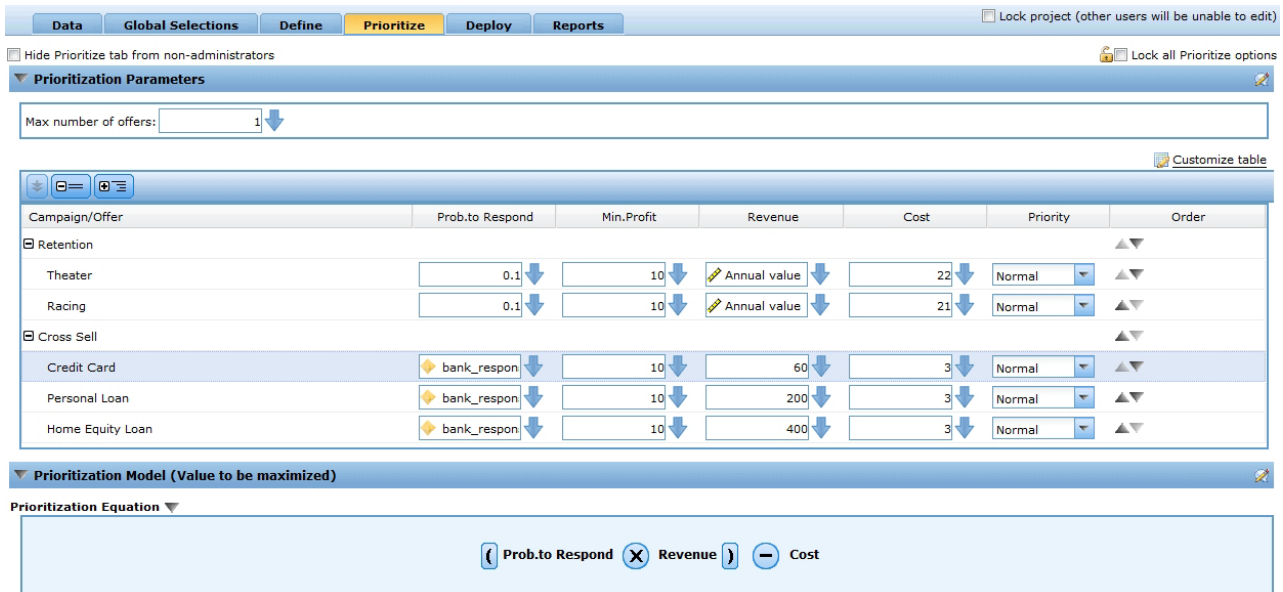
Data | Global Selections | Define | Prioritize | Deploy | Reports

Lock project (other users will be unable to edit)

Hide Prioritize tab from non-administrators

Lock all Prioritize options

Prioritization Parameters

Max number of offers: 1

Customize table

| Campaign/Offer | Prob.to Respond | Min.Profit | Revenue | Cost | Priority | Order |
|---|---|---|---|---|---|---|
| Retention | | | | | | |
| Theater | 0.1 | 10 | Annual value | 22 | Normal | |
| Racing | 0.1 | 10 | Annual value | 21 | Normal | |
| Cross Sell | | | | | | |
| Credit Card | bank_respon | 10 | 60 | 3 | Normal | |
| Personal Loan | bank_respon | 10 | 200 | 3 | Normal | |
| Home Equity Loan | bank_respon | 10 | 400 | 3 | Normal | |

Prioritization Model (Value to be maximized)

Prioritization Equation

( Prob.to Respond X Revenue ) − Cost